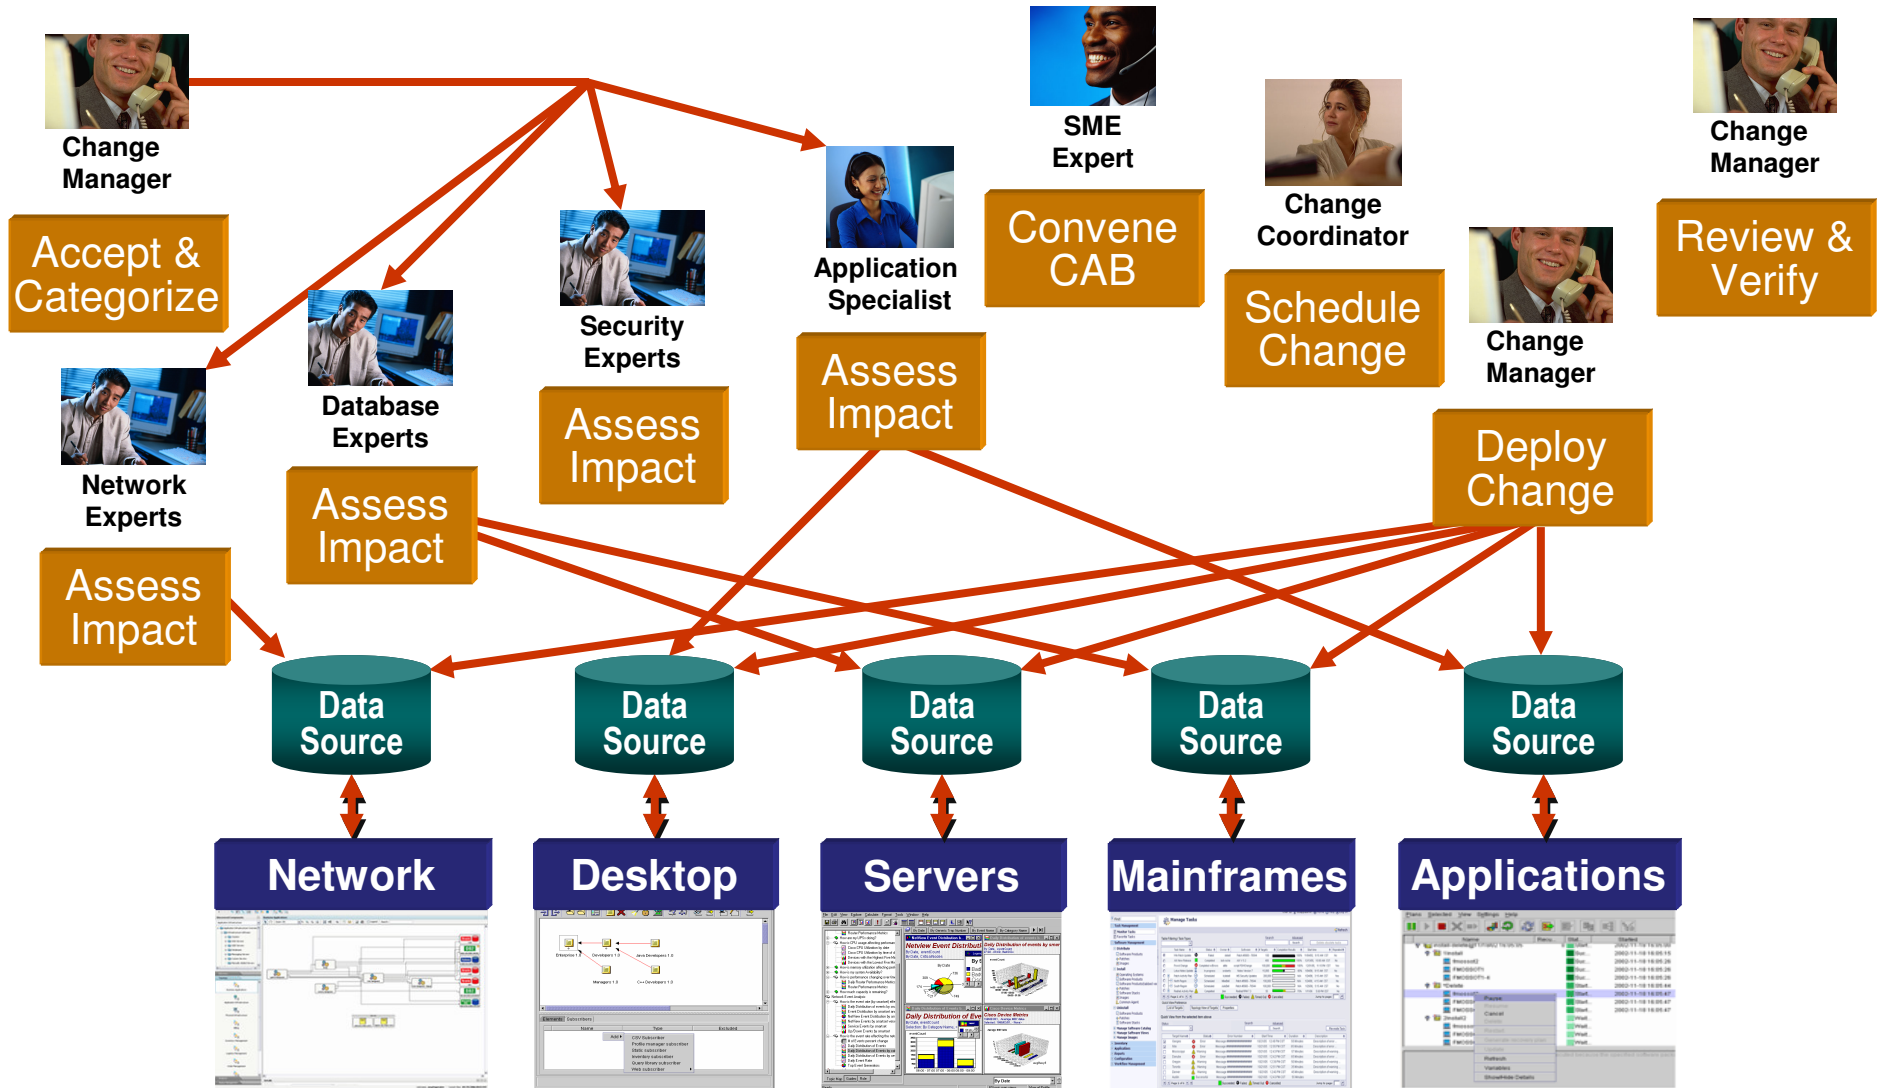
Change Manager

Accept & Categorize

Network Experts

Assess Impact

Database Experts

Assess Impact

Security Experts

Assess Impact

Application Specialist

Assess Impact

SME Expert

Convene CAB

Change Coordinator

Schedule Change

Change Manager

Deploy Change

Change Manager

Review & Verify

Data Source

Data Source

Data Source

Data Source

Data Source

Network

Desktop

Servers

Mainframes

Applications